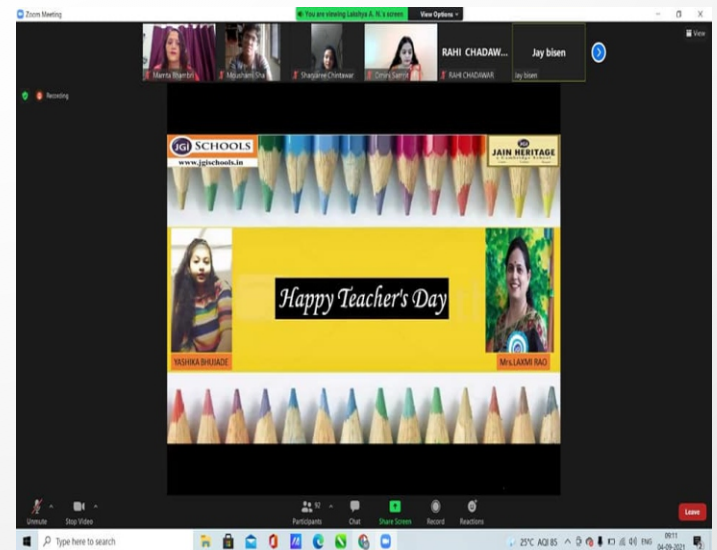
Zoom Meeting

You are viewing Lakshya A. R.'s screen View Options

View

Mamta Bhambri Moushami Sha Shayanee Chintawar Omini Saxena RAHI CHADAWAR Jay bisen

RAHI CHADAW...

Jay bisen

Recording

JGI SCHOOLS
www.jgischools.in

JAIN HERITAGE
A Cambridge School

Happy Teacher's Day

YASHIKA BHUJADE

Mrs.LAXMI RAO

Unmute Stop Video

Participants Chat Share Screen Record Reactions

Leave

Type here to search

25°C AQI 85 ENG 09:11 04-09-2021